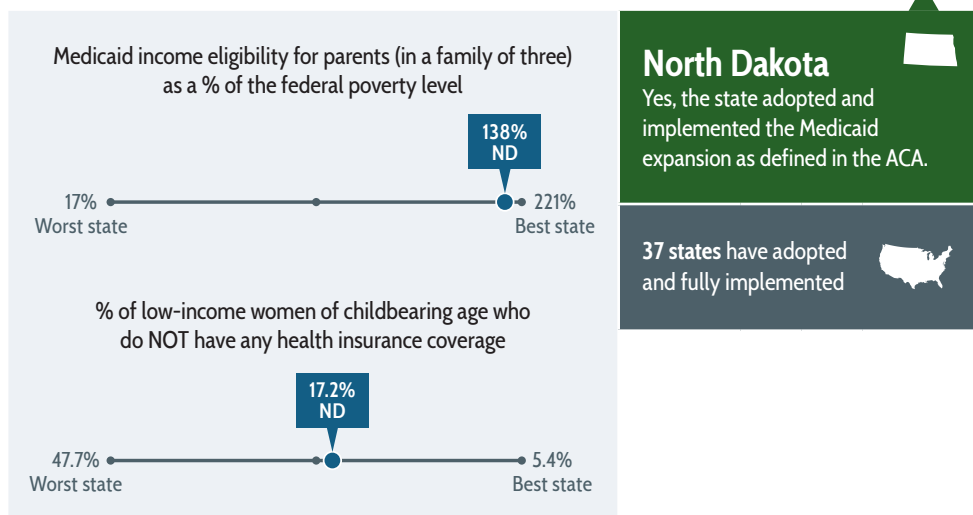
Medicaid income eligibility for parents (in a family of three) as a % of the federal poverty level

138%
ND

17%
Worst state

221%
Best state

% of low-income women of childbearing age who do NOT have any health insurance coverage

17.2%
ND

47.7%
Worst state

5.4%
Best state

North Dakota
Yes, the state adopted and implemented the Medicaid expansion as defined in the ACA.

37 states have adopted and fully implemented